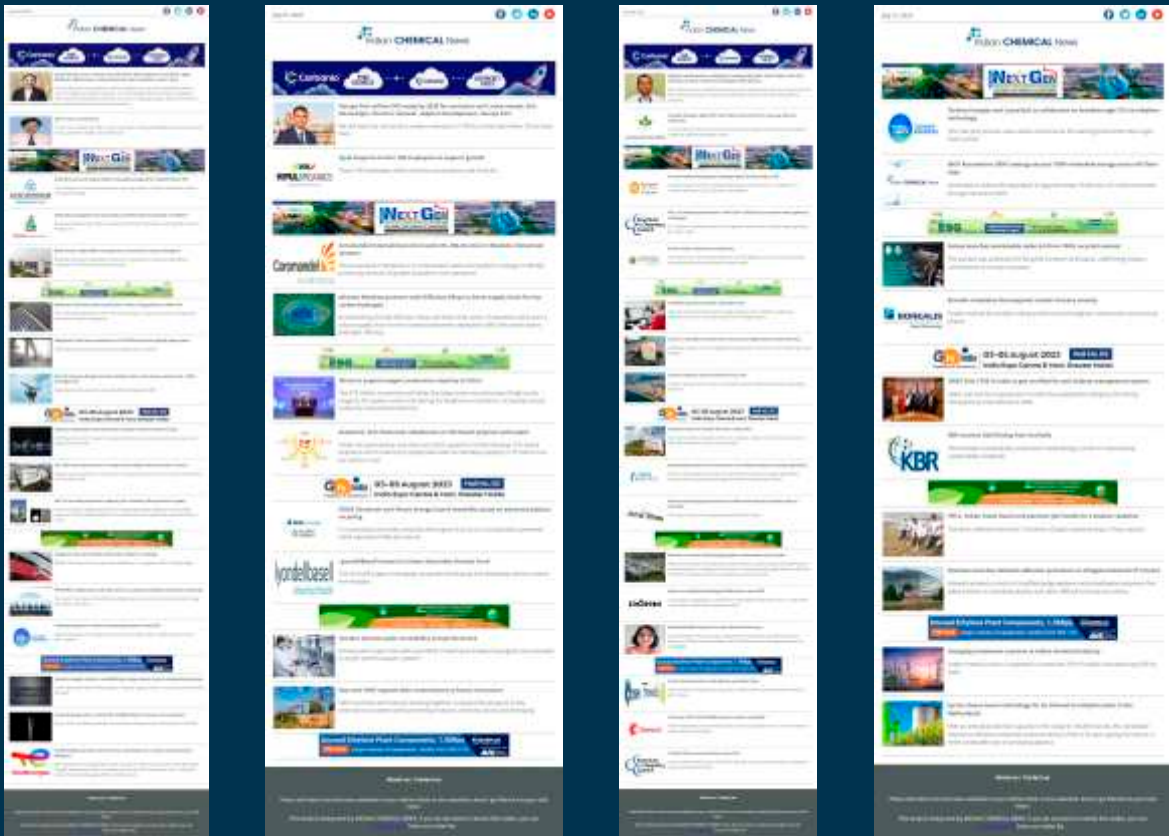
Indian CHEMICAL News

NEXT GEN

Indian CHEMICAL News

Carbanio

NEXT GEN

Coromandel

ESG

03-05 August 2023

lyondellbasell

Unused Ethylene Plant Components, 1.5Mtpa

Indian CHEMICAL News

NEXT GEN

ESG

03-05 August 2023

Unused Ethylene Plant Components, 1.5Mtpa

Indian CHEMICAL News

NEXT GEN

ESG

BIOREALES

03-05 August 2023

KBR

Unused Ethylene Plant Components, 1.5Mtpa